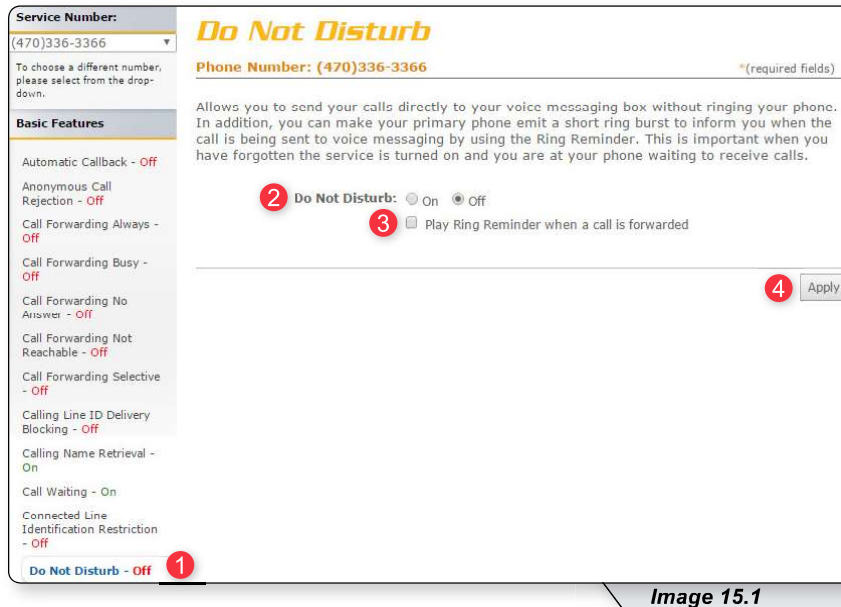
Service Number:
(470)336-3366

To choose a different number, please select from the drop-down.

Basic Features

Automatic Callback - Off
Anonymous Call Rejection - Off
Call Forwarding Always - Off
Call Forwarding Busy - Off
Call Forwarding No Answer - Off
Call Forwarding Not Reachable - Off
Call Forwarding Selective - Off
Calling Line ID Delivery Blocking - Off
Calling Name Retrieval - On
Call Waiting - On
Connected Line Identification Restriction - Off
Do Not Disturb - Off
1

Do Not Disturb

Phone Number: (470)336-3366

*(required fields)

Allows you to send your calls directly to your voice messaging box without ringing your phone. In addition, you can make your primary phone emit a short ring burst to inform you when the call is being sent to voice messaging by using the Ring Reminder. This is important when you have forgotten the service is turned on and you are at your phone waiting to receive calls.

2 Do Not Disturb: On Off
3 Play Ring Reminder when a call is forwarded

4 Apply

Image 15.1